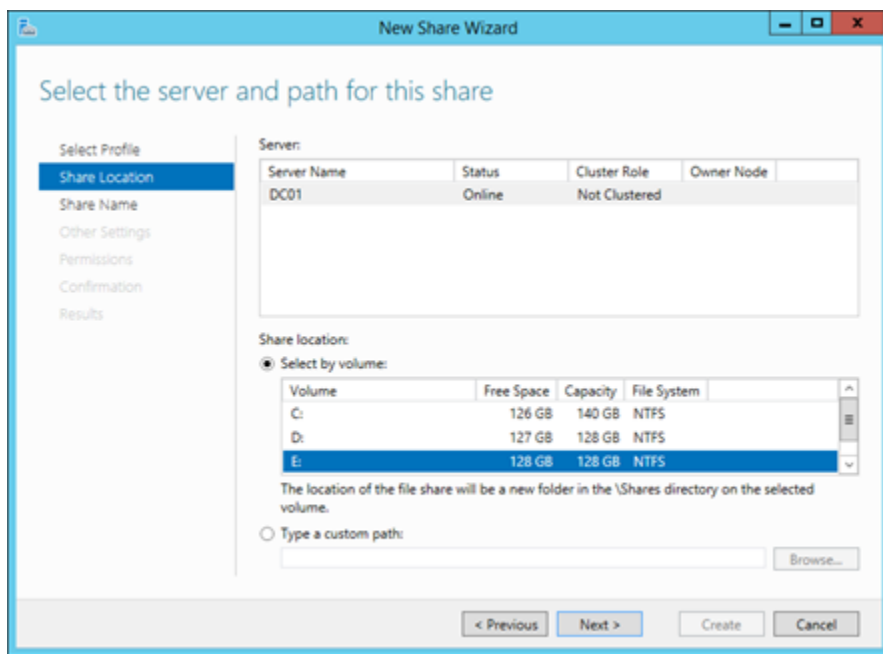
New Share Wizard

Select the server and path for this share

Select Profile
Share Location
Share Name
Other Settings
Permissions
Confirmation
Results

Server:

| Server Name | Status | Cluster Role | Owner Node |
|---|---|---|---|
| DC01 | Online | Not Clustered | |

Share location:
Select by volume:

| Volume | Free Space | Capacity | File System |
|---|---|---|---|
| C: | 126 GB | 140 GB | NTFS |
| D: | 127 GB | 128 GB | NTFS |
| E: | 128 GB | 128 GB | NTFS |

The location of the file share will be a new folder in the \Shares directory on the selected volume.

Type a custom path:

Browse...

< Previous
Next >
Create
Cancel